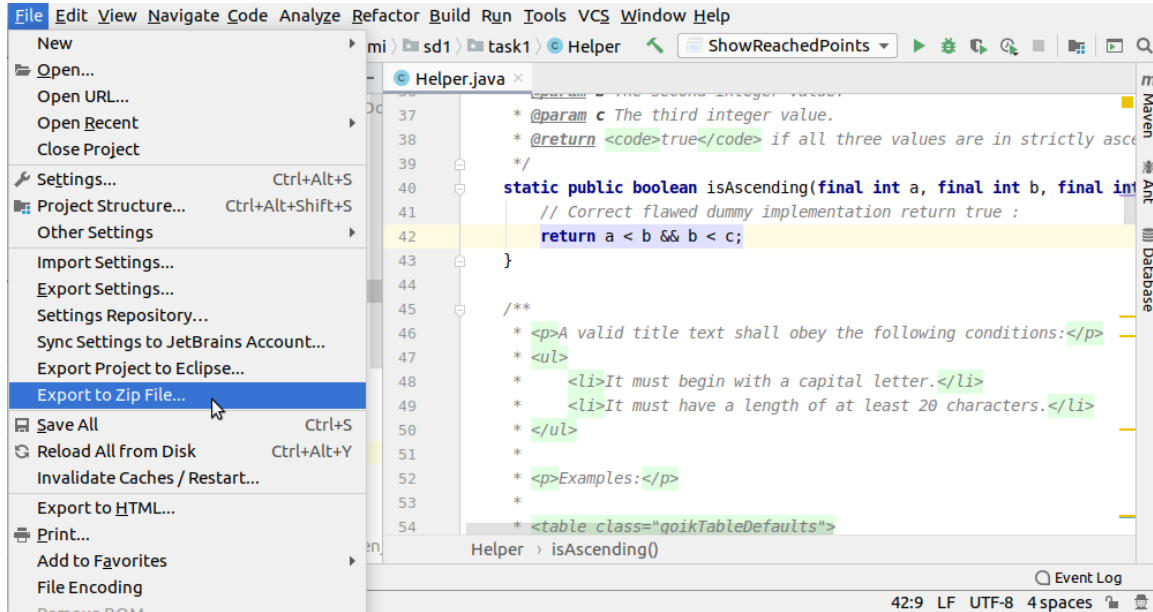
File Edit View Navigate Code Analyze Refactor Build Run Tools VCS Window Help

New
Open...
Open URL...
Open Recent
Close Project
Settings... Ctrl+Alt+S
Project Structure... Ctrl+Alt+Shift+S
Other Settings
Import Settings...
Export Settings...
Settings Repository...
Sync Settings to JetBrains Account...
Export Project to Eclipse...
Export to Zip File...
Save All Ctrl+S
Reload All from Disk Ctrl+Alt+Y
Invalidate Caches / Restart...
Export to HTML...
Print...
Add to Favorites
File Encoding
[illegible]

mi 〉 sd1 〉 task1 〉 Helper
ShowReachedPoints

Helper.java ×

37 * @param c The third integer value.
38 * @return <code>true</code> if all three values are in strictly asce
39 */
40 static public boolean isAscending(final int a, final int b, final int
41 // Correct flawed dummy implementation return true :
42 return a < b && b < c;
43 }
44
45 /**
46 * <p>A valid title text shall obey the following conditions:</p>
47 * <ul>
48 * <li>It must begin with a capital letter.</li>
49 * <li>It must have a length of at least 20 characters.</li>
50 * </ul>
51 *
52 * <p>Examples:</p>
53 *
54 * <table class="goikTableDefaults">

Helper › isAscending()

Maven
Ant
Database

Event Log
42:9 LF UTF-8 4 spaces